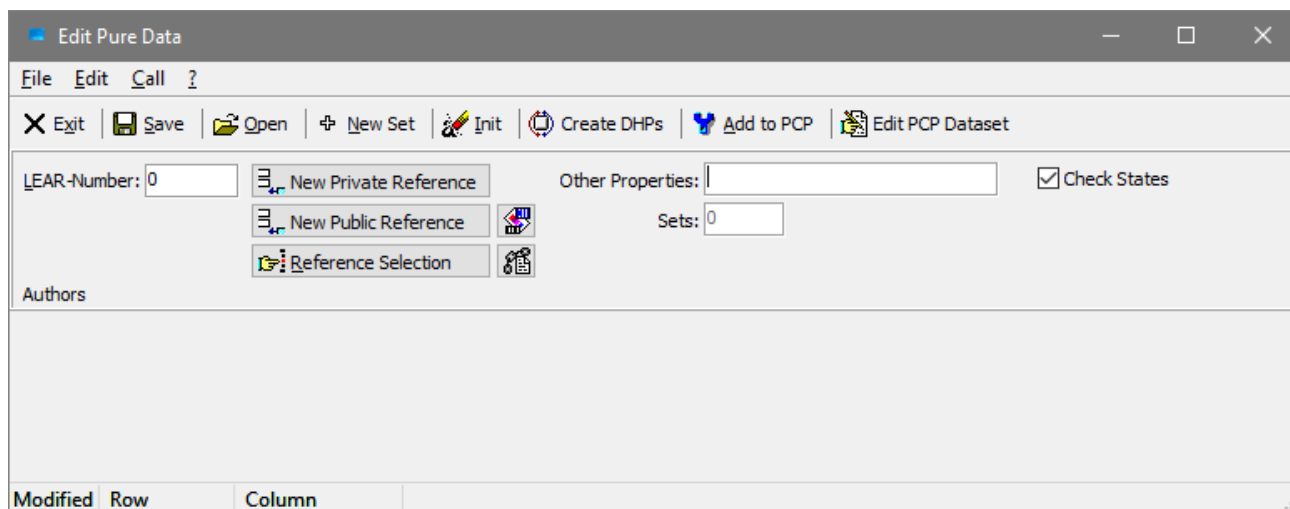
Edit Pure Data

File Edit Call ?

Exit | Save | Open | New Set | Init | Create DHPs | Add to PCP | Edit PCP Dataset

LEAR-Number: 0

New Private Reference

New Public Reference

Reference Selection

Other Properties:

Sets: 0

Check States

Authors

Modified | Row | Column